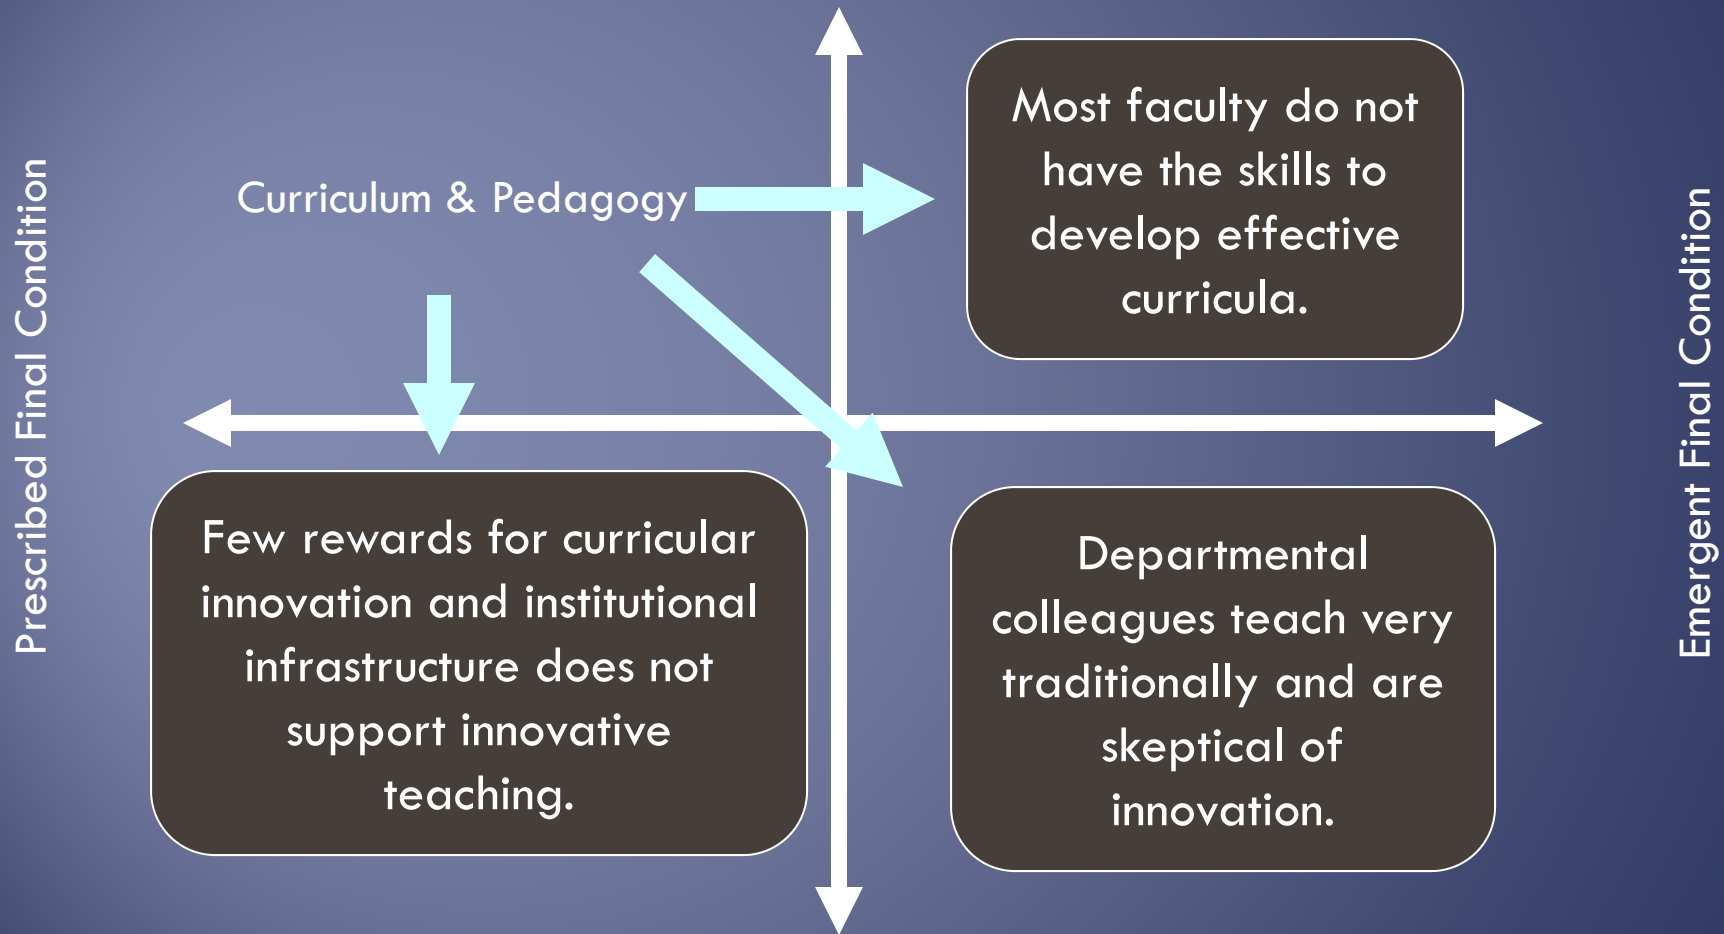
Prescribed Final Condition

Curriculum & Pedagogy

Most faculty do not have the skills to develop effective curricula.

Emergent Final Condition

Few rewards for curricular innovation and institutional infrastructure does not support innovative teaching.

Departmental colleagues teach very traditionally and are skeptical of innovation.